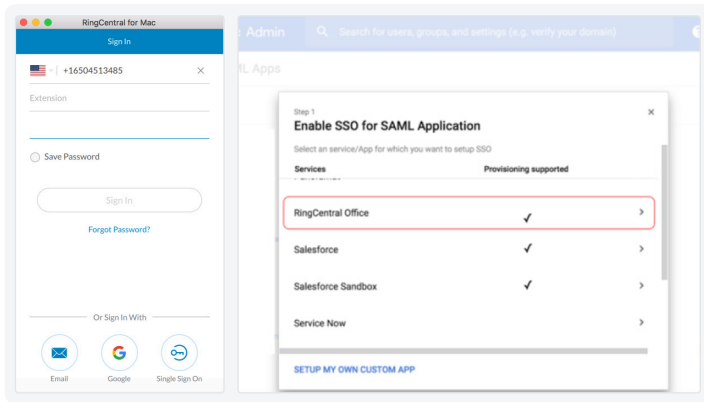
RingCentral for Mac
Sign In
+16504513485
×
Extension
Save Password
Sign In
Forgot Password?
Or Sign In With
Email
Google
Single Sign On

Admin
Search for users, groups, and settings (e.g. verify your domain)
ML Apps

Step 1
Enable SSO for SAML Application
×
Select an service/App for which you want to setup SSO
Services
Provisioning supported
RingCentral Office
✓
>
Salesforce
✓
>
Salesforce Sandbox
✓
>
Service Now
>
SETUP MY OWN CUSTOM APP